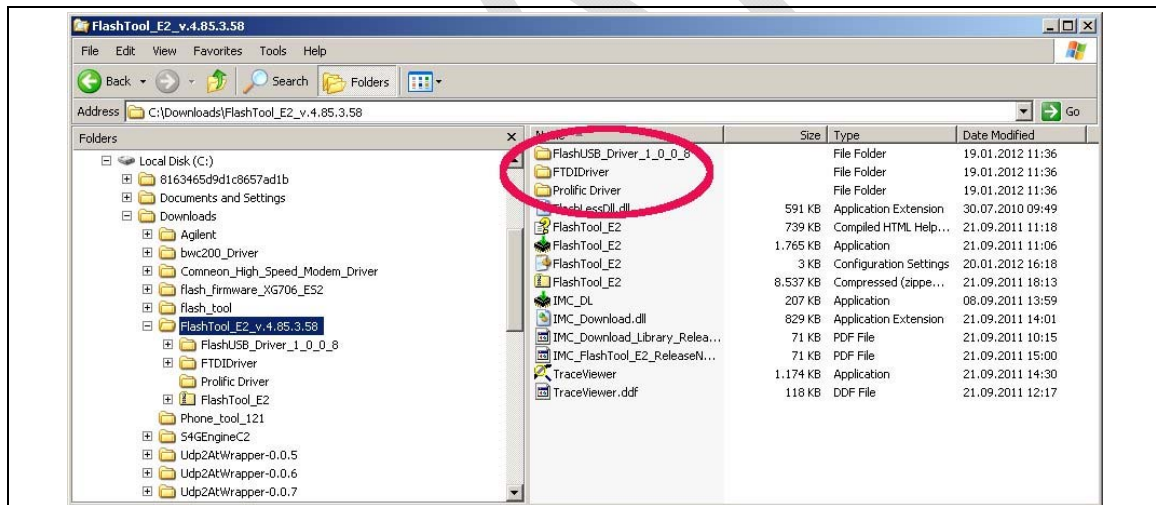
FlashTool_E2_v.4.85.3.58

File Edit View Favorites Tools Help

Back Search Folders

Address C:\Downloads\FlashTool_E2_v.4.85.3.58 Go

Folders

Local Disk (C:)
8163465d9d1c8657ad1b
Documents and Settings
Downloads
Agilent
bwc200_Driver
Comneon_High_Speed_Modem_Driver
flash_firmware_XG706_ES2
flash_tool
FlashTool_E2_v.4.85.3.58
FlashUSB_Driver_1_0_0_8
FTDIDriver
Prolific Driver
FlashTool_E2
Phone_tool_121
S4GEngineC2
Udp2AtWrapper-0.0.5
Udp2AtWrapper-0.0.6
Udp2AtWrapper-0.0.7

| Name | Size | Type | Date Modified |
|---|---|---|---|
| FlashUSB_Driver_1_0_0_8 | | File Folder | 19.01.2012 11:36 |
| FTDIDriver | | File Folder | 19.01.2012 11:36 |
| Prolific Driver | | File Folder | 19.01.2012 11:36 |
| FlashLessDll.dll | 591 KB | Application Extension | 30.07.2010 09:49 |
| FlashTool_E2 | 739 KB | Compiled HTML Help... | 21.09.2011 11:18 |
| FlashTool_E2 | 1.765 KB | Application | 21.09.2011 11:06 |
| FlashTool_E2 | 3 KB | Configuration Settings | 20.01.2012 16:18 |
| FlashTool_E2 | 8.537 KB | Compressed (zippe... | 21.09.2011 18:13 |
| IMC_DL | 207 KB | Application | 08.09.2011 13:59 |
| IMC_Download.dll | 829 KB | Application Extension | 21.09.2011 14:01 |
| IMC_Download_Library_Relea... | 71 KB | PDF File | 21.09.2011 10:15 |
| IMC_FlashTool_E2_ReleaseN... | 71 KB | PDF File | 21.09.2011 15:00 |
| TraceViewer | 1.174 KB | Application | 21.09.2011 14:30 |
| TraceViewer.ddf | 118 KB | DDF File | 21.09.2011 12:17 |